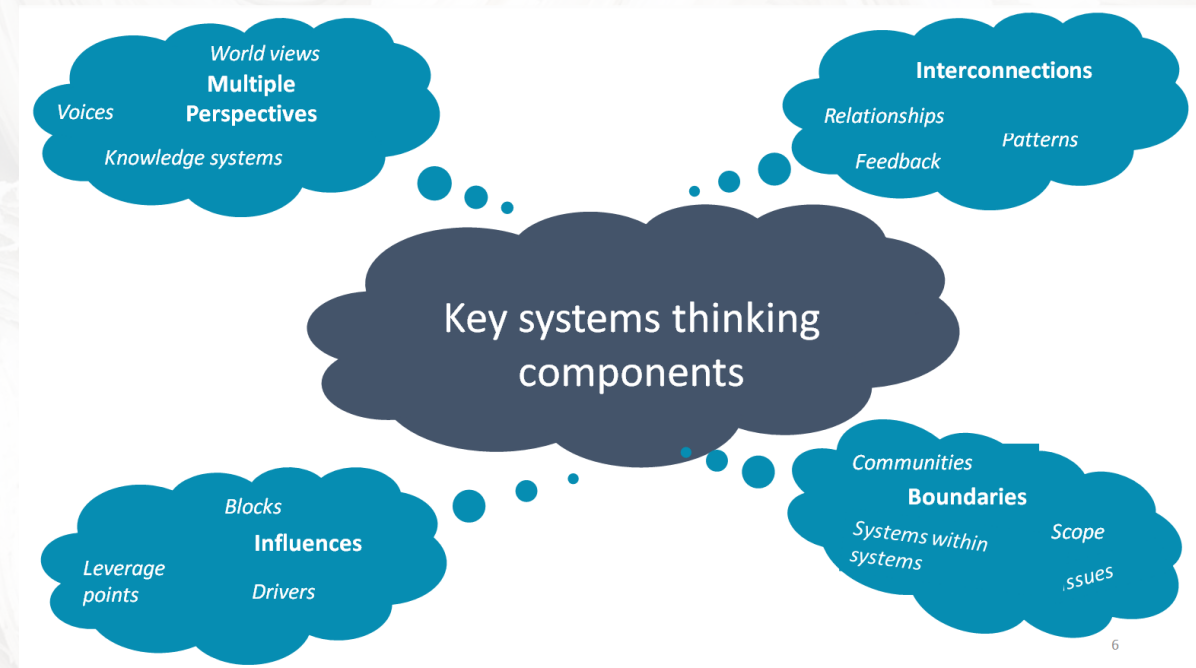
World views
Multiple Perspectives
Voices
Knowledge systems

Interconnections
Relationships
Patterns
Feedback

Key systems thinking components

Blocks
Influences
Leverage points
Drivers

Communities
Boundaries
Systems within systems
Scope
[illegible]ssues

6